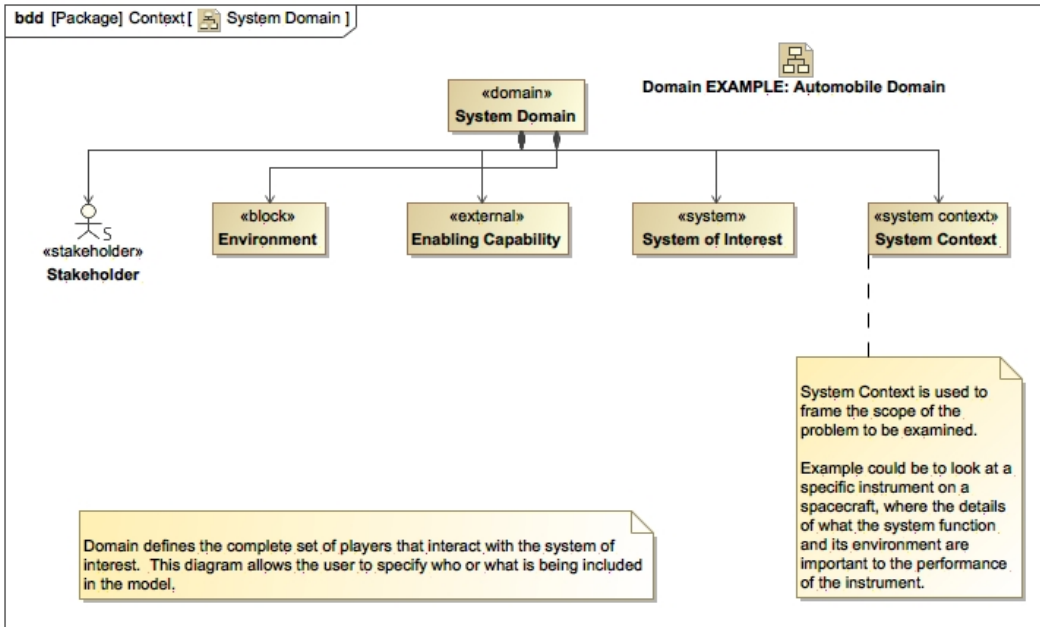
bdd [Package] Context [ System Domain ]

Domain EXAMPLE: Automobile Domain

«domain»
System Domain

S
«stakeholder»
Stakeholder

«block»
Environment

«external»
Enabling Capability

«system»
System of Interest

«system context»
System Context

System Context is used to frame the scope of the problem to be examined.

Example could be to look at a specific instrument on a spacecraft, where the details of what the system function and its environment are important to the performance of the instrument.

Domain defines the complete set of players that interact with the system of interest. This diagram allows the user to specify who or what is being included in the model.